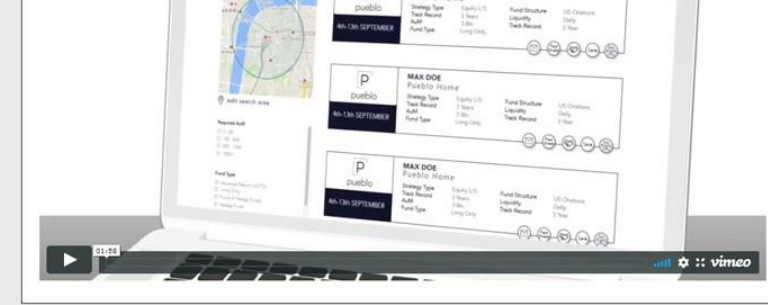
pueblo
4th-13th SEPTEMBER
Strategy Type
Track Record
AuM
Fund Type
Equity L/S
3 Years
3 Bln
Long Only
Fund Structure
Liquidity
Track Record
US Onshore
Daily
3 Year

edit search area

Required AuM

Fund Type

P
pueblo
4th-13th SEPTEMBER
MAX DOE
Pueblo Home
Strategy Type
Track Record
AuM
Fund Type
Equity L/S
3 Years
3 Bln
Long Only
Fund Structure
Liquidity
Track Record
US Onshore
Daily
3 Year

P
pueblo
4th-13th SEPTEMBER
MAX DOE
Pueblo Home
Strategy Type
Track Record
AuM
Fund Type
Equity L/S
3 Years
3 Bln
Long Only
Fund Structure
Liquidity
Track Record
US Onshore
Daily
3 Year

01:58
vimeo